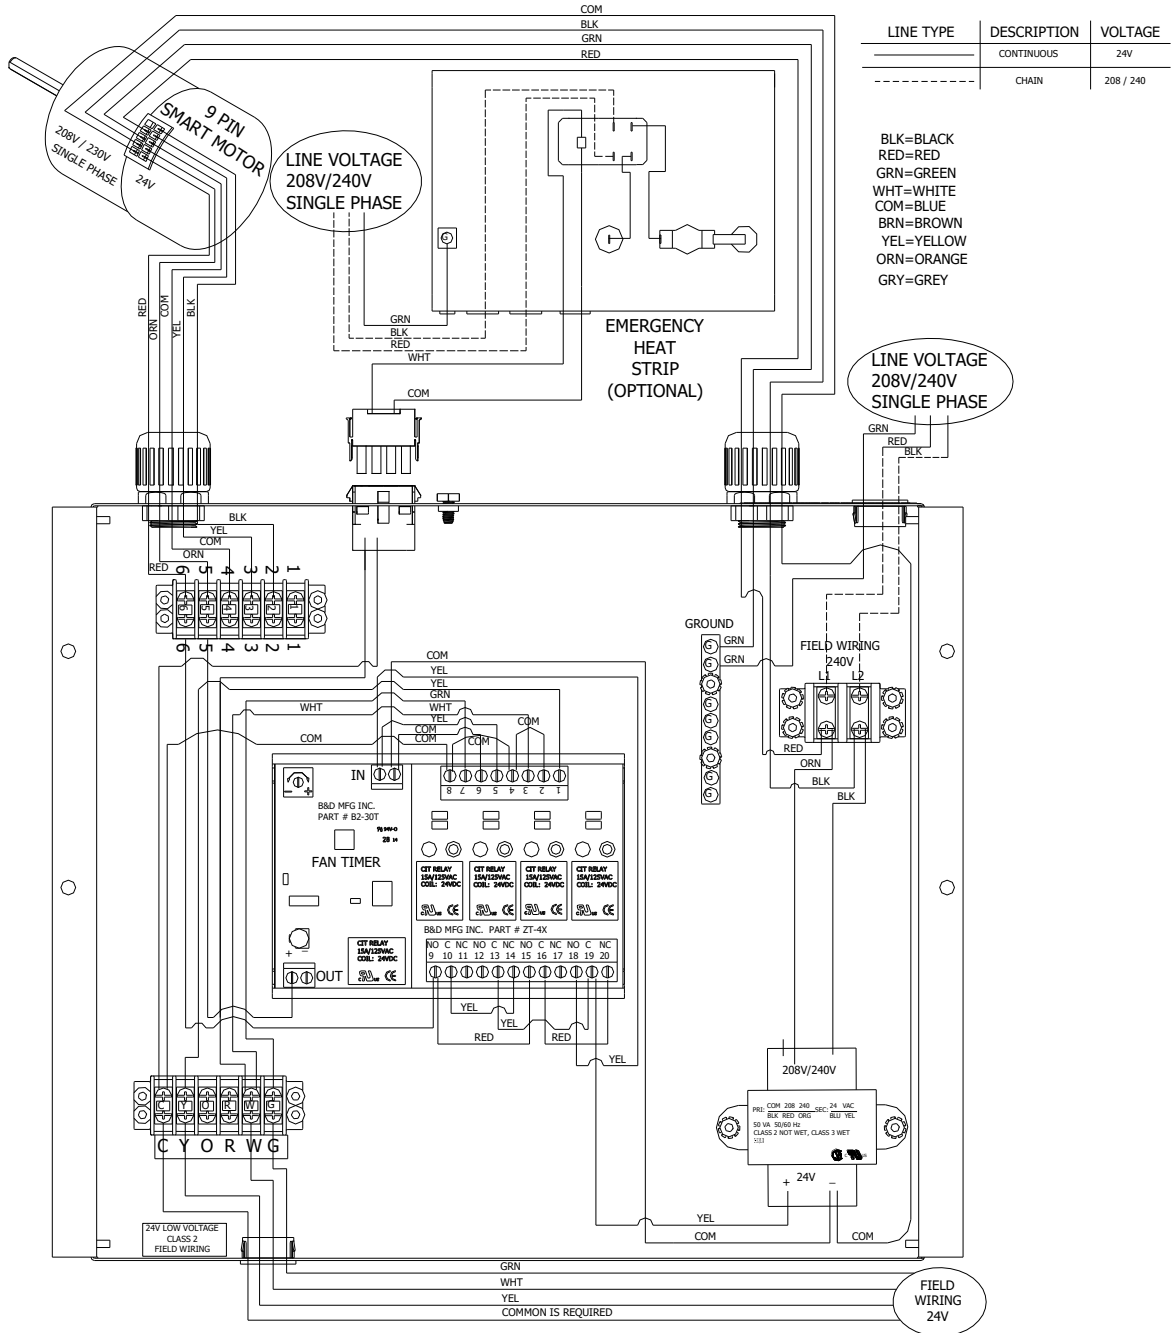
COM
BLK
GRN
RED

| LINE TYPE | DESCRIPTION | VOLTAGE |
|---|---|---|
| ———— | CONTINUOUS | 24V |
| - - - - - - | CHAIN | 208 / 240 |

BLK=BLACK
RED=RED
GRN=GREEN
WHT=WHITE
COM=BLUE
BRN=BROWN
YEL=YELLOW
ORN=ORANGE
GRY=GREY

9 PIN SMART MOTOR
208V / 230V SINGLE PHASE
24V

LINE VOLTAGE 208V/240V SINGLE PHASE

RED ORN COM YEL BLK

GRN
BLK
RED
WHT

EMERGENCY HEAT STRIP (OPTIONAL)

COM

LINE VOLTAGE 208V/240V SINGLE PHASE

GRN
RED
BLK

BLK
YEL
COM
ORN
RED
6 5 4 3 2 1
6 5 4 3 2 1
6 5 4 3 2 1

GROUND
GRN
GRN
FIELD WIRING 240V
L1 L2
RED
ORN
BLK
BLK

COM
YEL
YEL
GRN
WHT
WHT
YEL
COM
COM
COM
COM
COM

IN
8 7 6 5 4 3 2 1

B&D MFG INC.
PART # B2-30T
FAN TIMER

CIT RELAY 15A/125VAC COIL: 24VDC
CIT RELAY 15A/125VAC COIL: 24VDC
CIT RELAY 15A/125VAC COIL: 24VDC
CIT RELAY 15A/125VAC COIL: 24VDC

B&D MFG INC. PART # ZT-4X
NO C NC NO C NC NO C NC NO C NC
9 10 11 12 13 14 15 16 17 18 19 20

+ −
OUT
CIT RELAY 15A/125VAC COIL: 24VDC

YEL
YEL
RED
RED
YEL

208V/240V
PRI: COM 208 240 BLK RED ORG SEC: 24 VAC BLU YEL
50 VA 50/60 Hz
CLASS 2 NOT WET, CLASS 3 WET
+ 24V −

C Y O R W G

24V LOW VOLTAGE CLASS 2 FIELD WIRING

YEL
COM
COM

GRN
WHT
YEL
COMMON IS REQUIRED

FIELD WIRING 24V